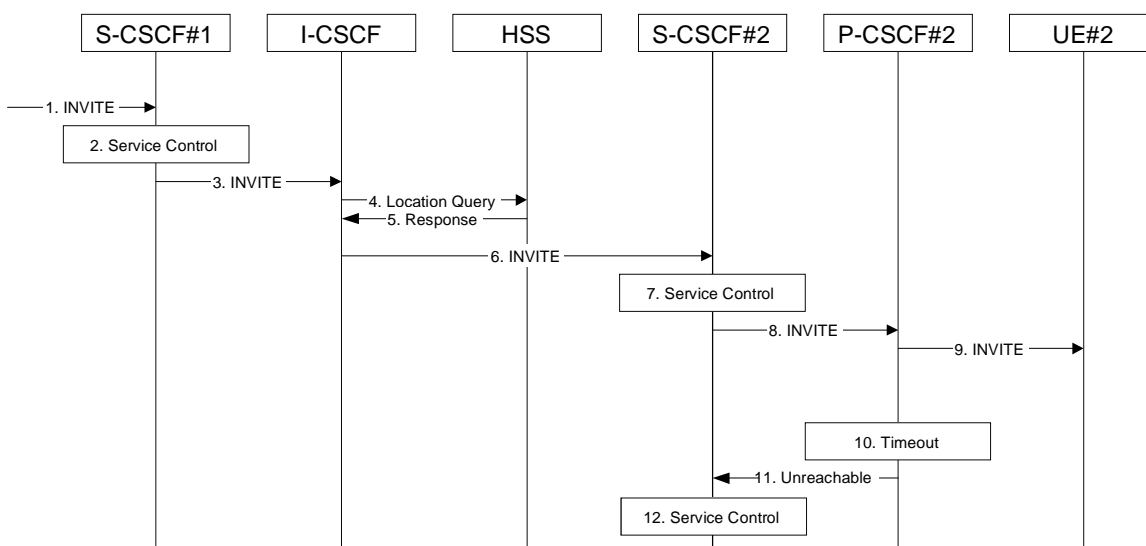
S-CSCF#1

I-CSCF

HSS

S-CSCF#2

P-CSCF#2

UE#2

1. INVITE

2. Service Control

3. INVITE

4. Location Query

5. Response

6. INVITE

7. Service Control

8. INVITE

9. INVITE

10. Timeout

11. Unreachable

12. Service Control